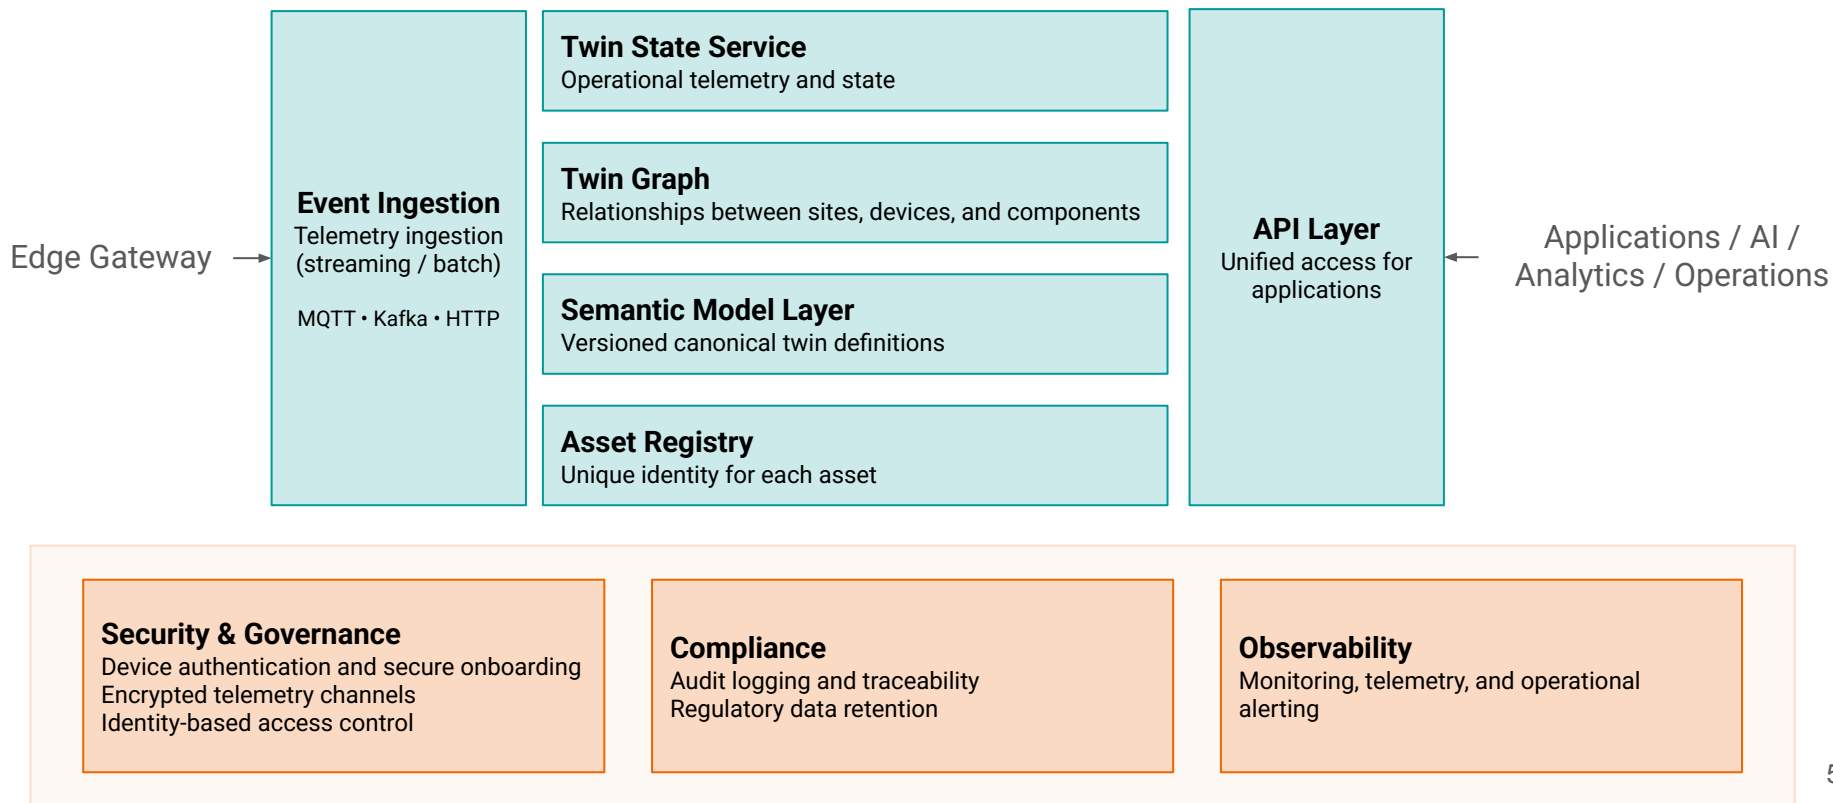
Edge Gateway

Event Ingestion
Telemetry ingestion (streaming / batch)

MQTT • Kafka • HTTP

Twin State Service
Operational telemetry and state

Twin Graph
Relationships between sites, devices, and components

Semantic Model Layer
Versioned canonical twin definitions

Asset Registry
Unique identity for each asset

API Layer
Unified access for applications

Applications / AI / Analytics / Operations

Security & Governance
Device authentication and secure onboarding
Encrypted telemetry channels
Identity-based access control

Compliance
Audit logging and traceability
Regulatory data retention

Observability
Monitoring, telemetry, and operational alerting

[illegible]